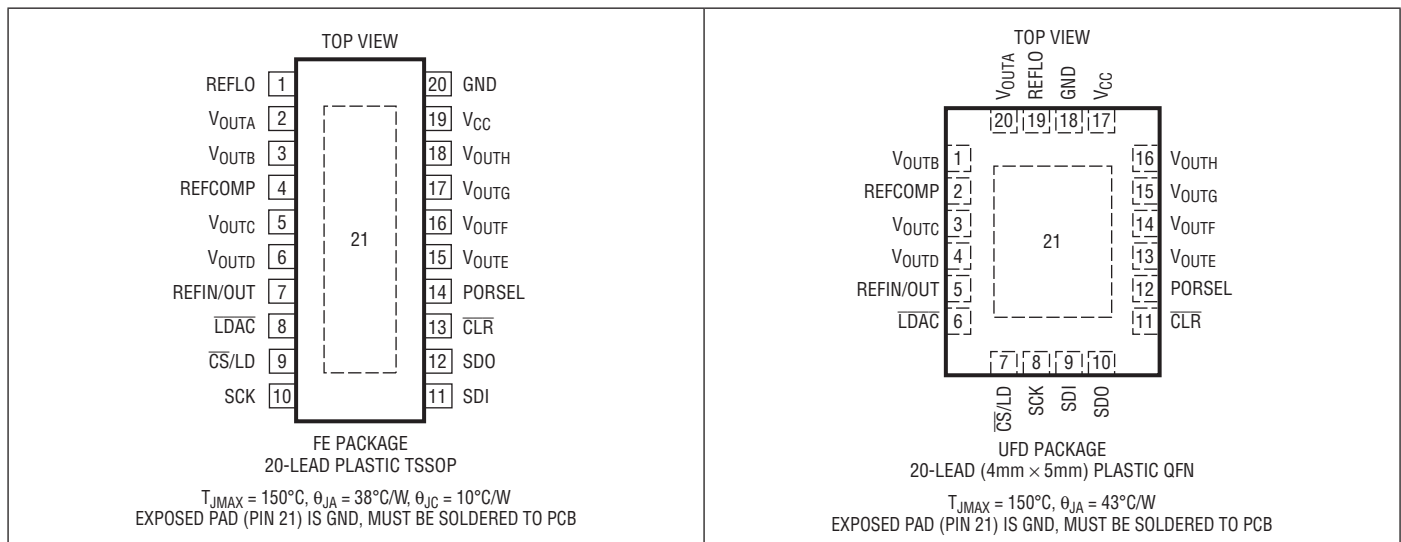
TOP VIEW

REFLO 1
$V_{OUTA}$ 2
$V_{OUTB}$ 3
REFCOMP 4
$V_{OUTC}$ 5
$V_{OUTD}$ 6
REFIN/OUT 7
$\overline{LDAC}$ 8
$\overline{CS}$/LD 9
SCK 10

21

20 GND
19 $V_{CC}$
18 $V_{OUTH}$
17 $V_{OUTG}$
16 $V_{OUTF}$
15 $V_{OUTE}$
14 PORSEL
13 $\overline{CLR}$
12 SDO
11 SDI

FE PACKAGE
20-LEAD PLASTIC TSSOP

$T_{JMAX} = 150°C$, $\theta_{JA} = 38°C/W$, $\theta_{JC} = 10°C/W$
EXPOSED PAD (PIN 21) IS GND, MUST BE SOLDERED TO PCB

TOP VIEW

$V_{OUTA}$ REFLO GND $V_{CC}$
20 19 18 17

$V_{OUTB}$ 1
REFCOMP 2
$V_{OUTC}$ 3
$V_{OUTD}$ 4
REFIN/OUT 5
$\overline{LDAC}$ 6

21

16 $V_{OUTH}$
15 $V_{OUTG}$
14 $V_{OUTF}$
13 $V_{OUTE}$
12 PORSEL
11 $\overline{CLR}$

7 8 9 10
$\overline{CS}$/LD SCK SDI SDO

UFD PACKAGE
20-LEAD (4mm × 5mm) PLASTIC QFN

$T_{JMAX} = 150°C$, $\theta_{JA} = 43°C/W$
EXPOSED PAD (PIN 21) IS GND, MUST BE SOLDERED TO PCB